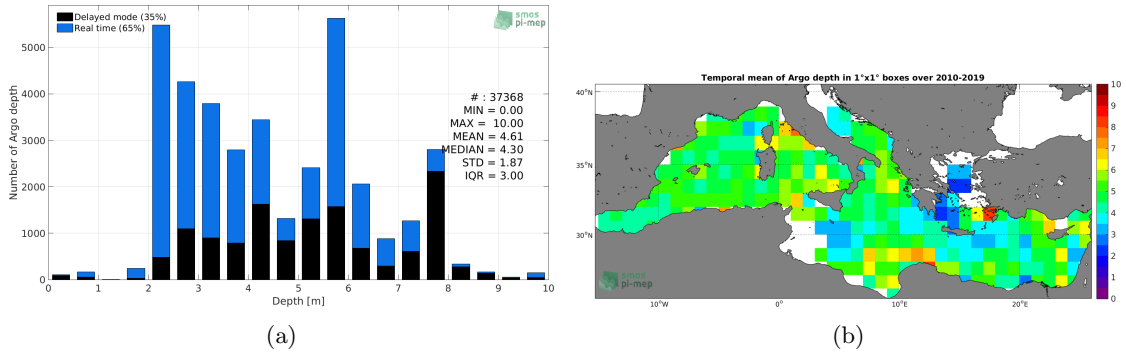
Delayed mode (35%)
Real time (65%)

smos pi-mep

5000
4000
3000
2000
1000
0

Number of Argo depth

# : 37368
MIN = 0.00
MAX = 10.00
MEAN = 4.61
MEDIAN = 4.30
STD = 1.87
IQR = 3.00

0 1 2 3 4 5 6 7 8 9 10
Depth [m]

(a)

Temporal mean of Argo depth in 1°x1° boxes over 2010-2019

40°N
35°N
30°N

10°W 0° 10°E 20°E

smos pi-mep

10
9
8
7
6
5
4
3
2
1
0

(b)